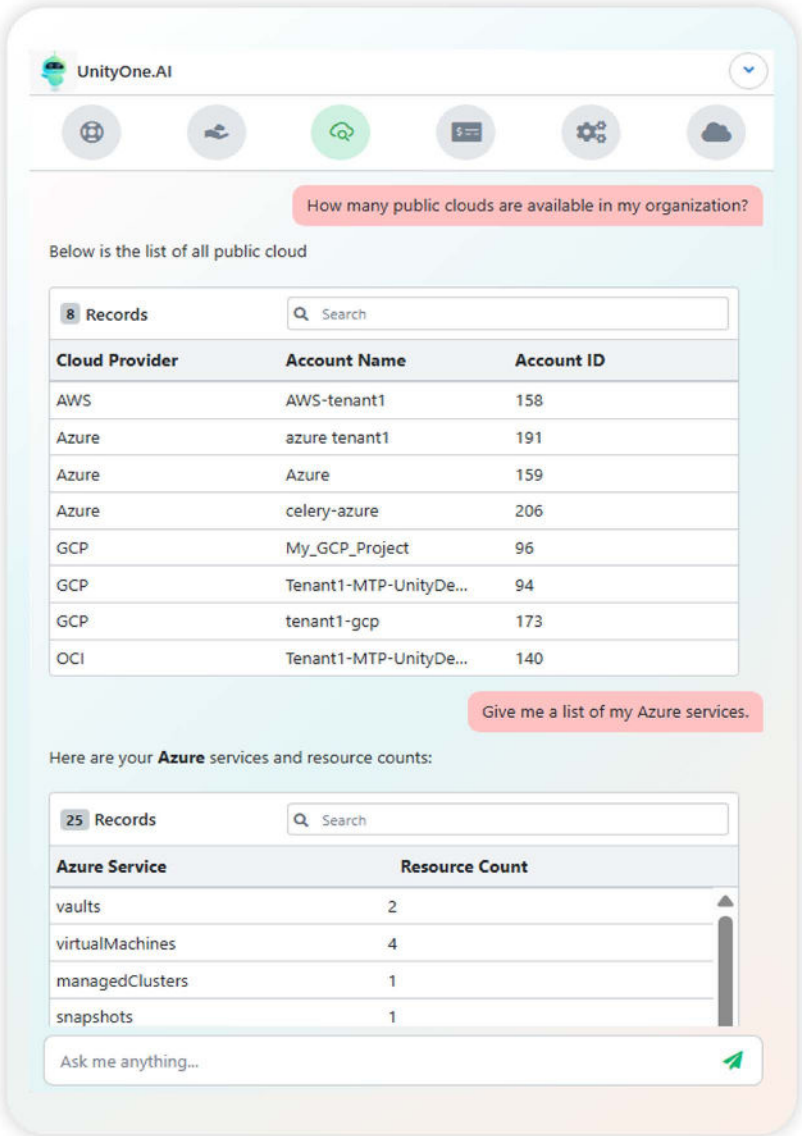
UnityOne.AI

How many public clouds are available in my organization?

Below is the list of all public cloud

8 Records

Search

| Cloud Provider | Account Name | Account ID |
|---|---|---|
| AWS | AWS-tenant1 | 158 |
| Azure | azure tenant1 | 191 |
| Azure | Azure | 159 |
| Azure | celery-azure | 206 |
| GCP | My_GCP_Project | 96 |
| GCP | Tenant1-MTP-UnityDe... | 94 |
| GCP | tenant1-gcp | 173 |
| OCI | Tenant1-MTP-UnityDe... | 140 |

Give me a list of my Azure services.

Here are your **Azure** services and resource counts:

25 Records

Search

| Azure Service | Resource Count |
|---|---|
| vaults | 2 |
| virtualMachines | 4 |
| managedClusters | 1 |
| snapshots | 1 |

Ask me anything...